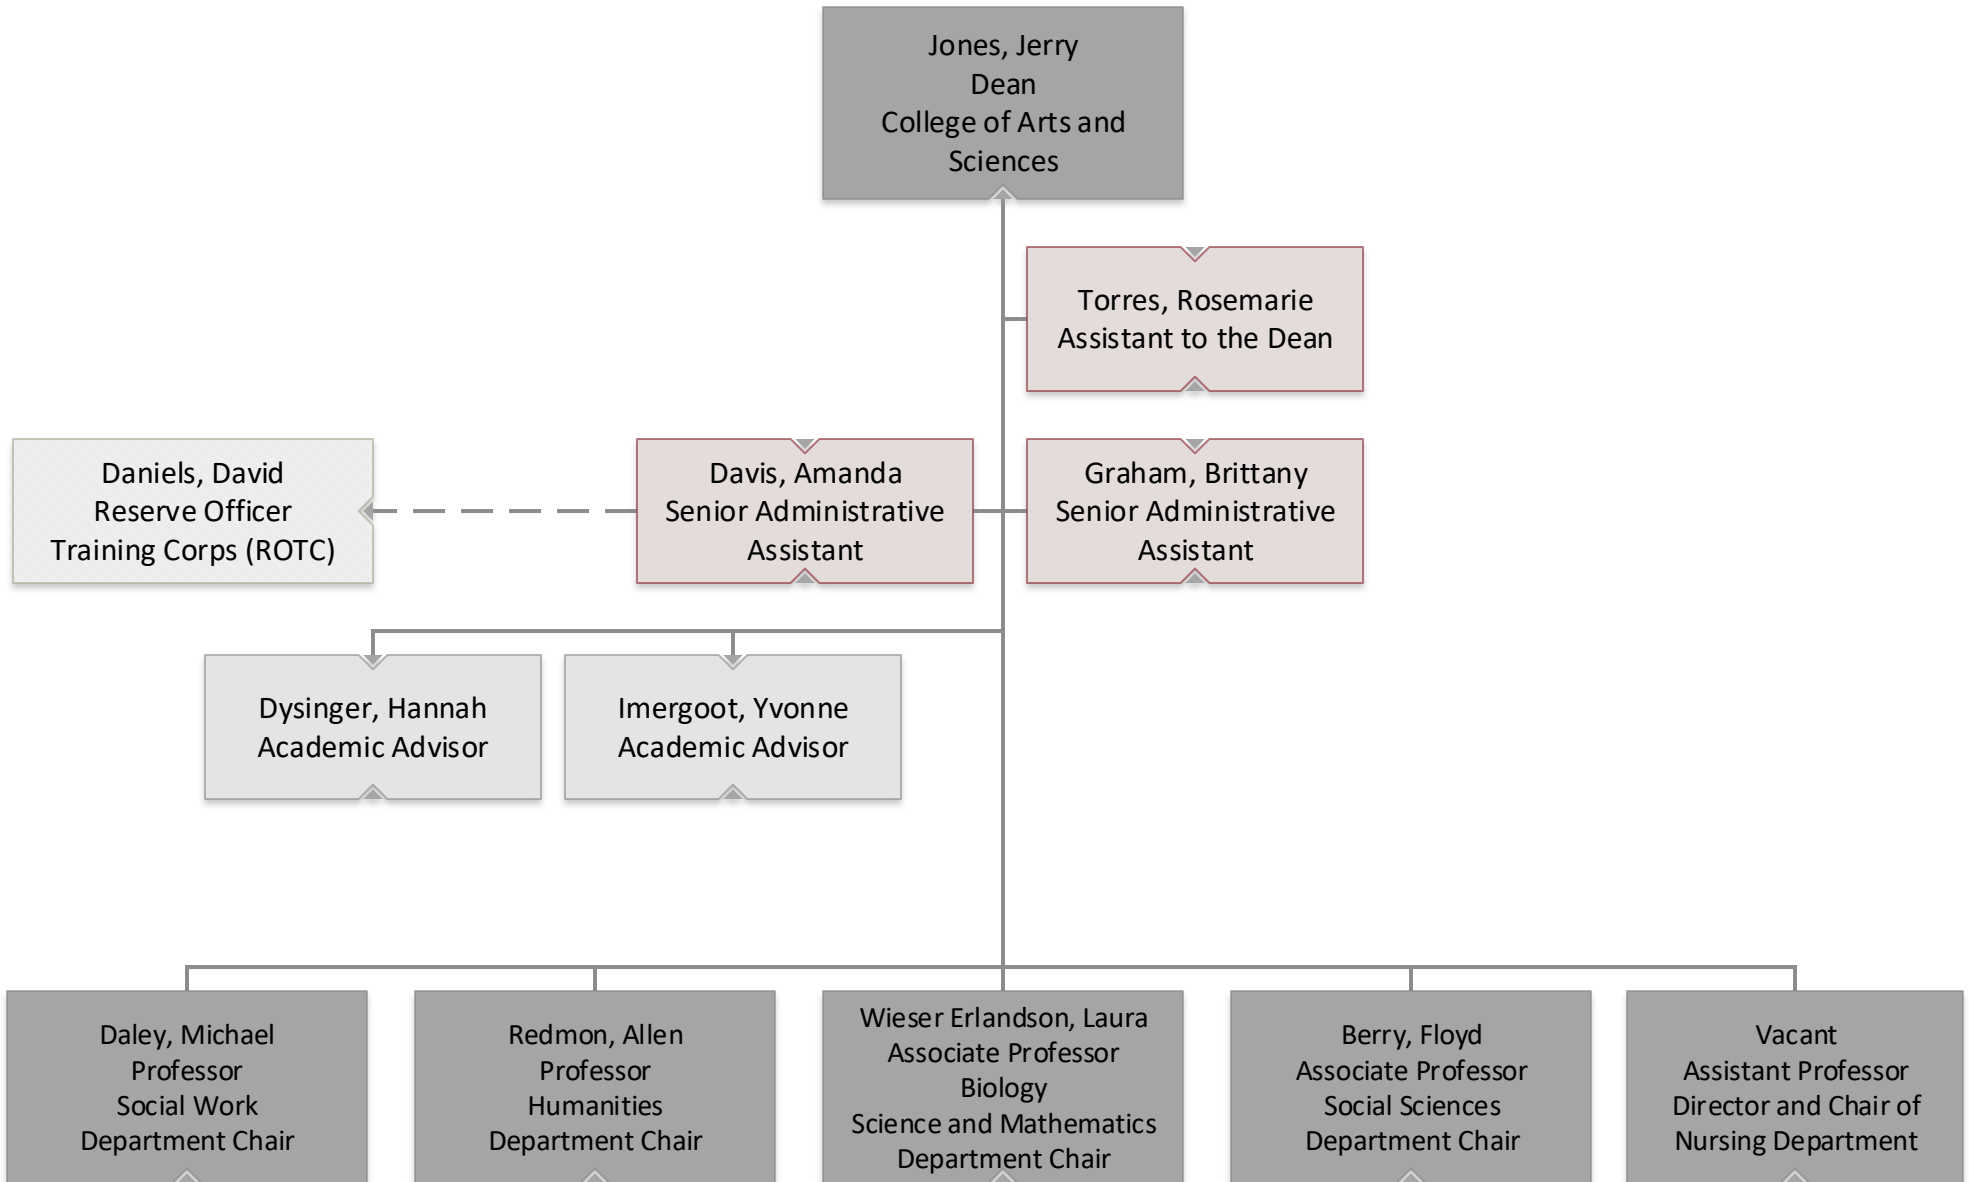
Jones, Jerry
Dean
College of Arts and Sciences

Torres, Rosemarie
Assistant to the Dean

Daniels, David
Reserve Officer Training Corps (ROTC)

Davis, Amanda
Senior Administrative Assistant

Graham, Brittany
Senior Administrative Assistant

Dysinger, Hannah
Academic Advisor

Imergoot, Yvonne
Academic Advisor

Daley, Michael
Professor
Social Work
Department Chair

Redmon, Allen
Professor
Humanities
Department Chair

Wieser Erlandson, Laura
Associate Professor
Biology
Science and Mathematics
Department Chair

Berry, Floyd
Associate Professor
Social Sciences
Department Chair

Vacant
Assistant Professor
Director and Chair of
Nursing Department